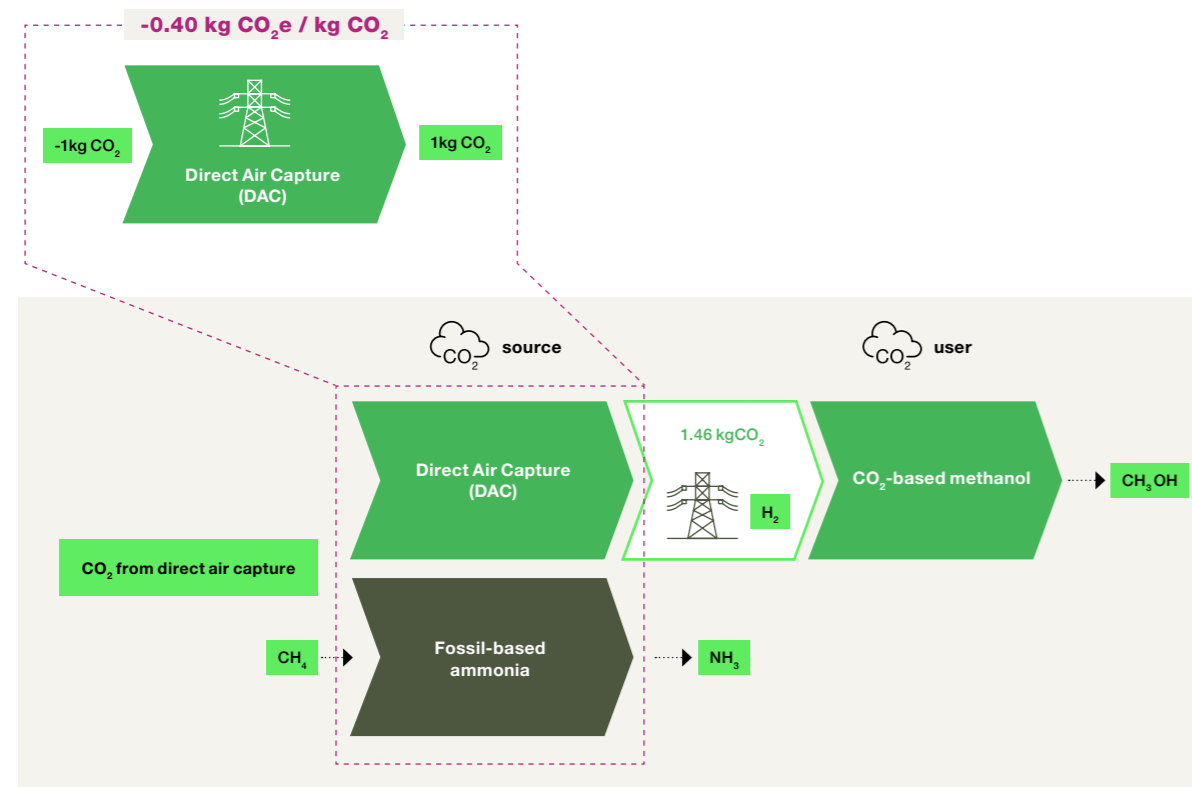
-0.40 kg $CO_2$e / kg $CO_2$

-1kg $CO_2$

Direct Air Capture (DAC)

1kg $CO_2$

$CO_2$ source

$CO_2$ user

Direct Air Capture (DAC)

1.46 kg$CO_2$

$H_2$

$CO_2$-based methanol

$CH_3OH$

$CO_2$ from direct air capture

$CH_4$

Fossil-based ammonia

$NH_3$